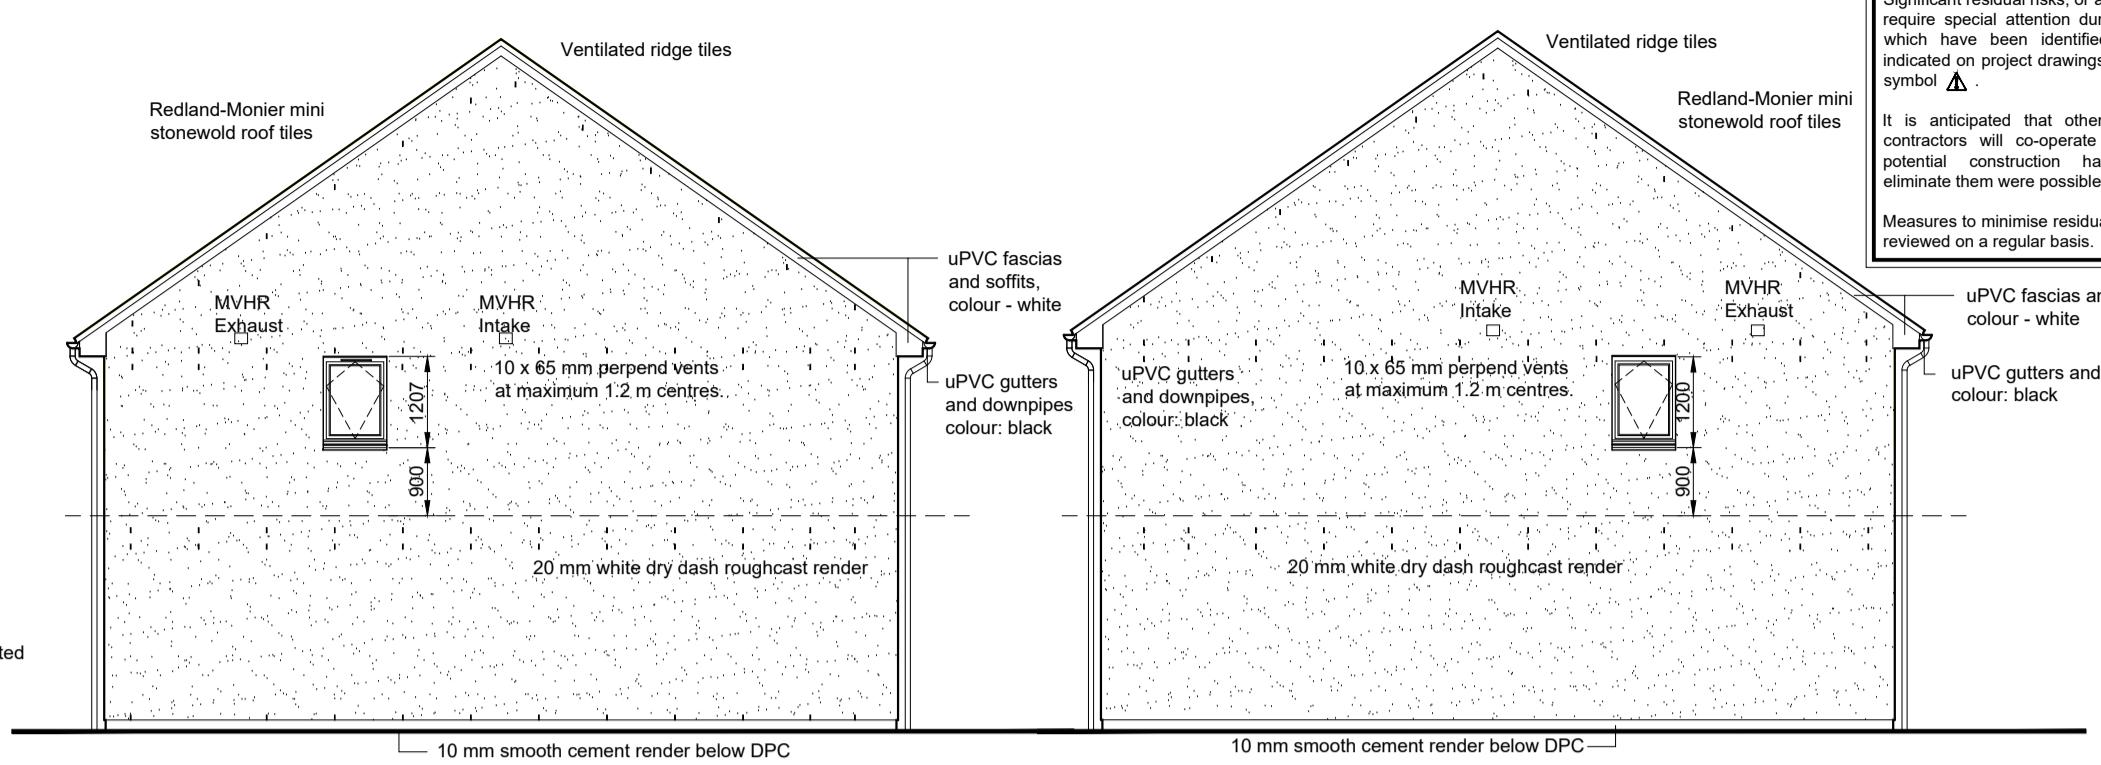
Ventilated ridge tiles

Redland-Monier mini stonewold roof tiles

uPVC fascias and soffits, colour - white

MVHR Exhaust

MVHR Intake

10 x 65 mm perpend vents at maximum 1.2 m centres.

1207

900

uPVC gutters and downpipes colour: black

20 mm white dry dash roughcast render

ted

10 mm smooth cement render below DPC

Ventilated ridge tiles

Redland-Monier mini stonewold roof tiles

MVHR Intake

MVHR Exhaust

uPVC gutters and downpipes, colour: black

10 x 65 mm perpend vents at maximum 1.2 m centres.

1200

900

20 mm white dry dash roughcast render

10 mm smooth cement render below DPC

uPVC fascias ar colour - white

uPVC gutters and colour: black

Significant residual risks, or a require special attention dur which have been identified indicated on project drawings symbol ⚠.

It is anticipated that other contractors will co-operate potential construction ha eliminate them were possible

Measures to minimise residua reviewed on a regular basis.